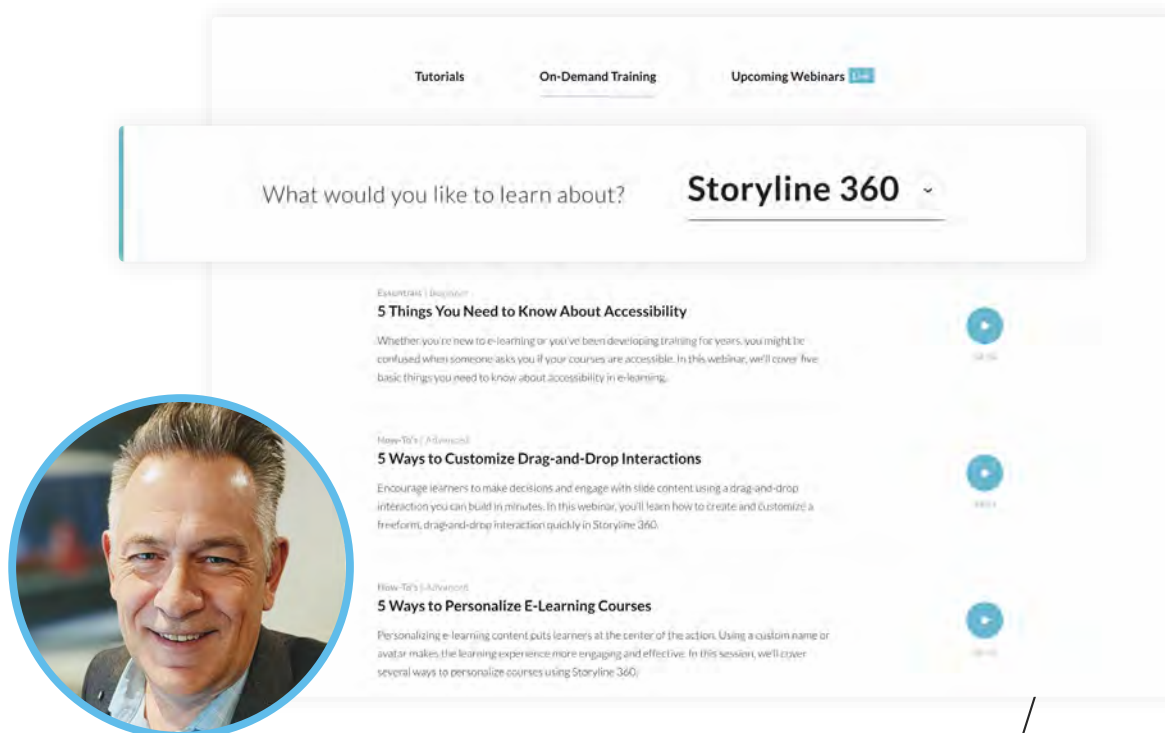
Tutorials

On-Demand Training

Upcoming Webinars Live

What would you like to learn about?

Storyline 360

Essentials | Beginner

5 Things You Need to Know About Accessibility

Whether you're new to e-learning or you've been developing training for years, you might be confused when someone asks you if your courses are accessible. In this webinar, we'll cover five basic things you need to know about accessibility in e-learning.

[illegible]

How-To's | Advanced

5 Ways to Customize Drag-and-Drop Interactions

Encourage learners to make decisions and engage with slide content using a drag-and-drop interaction you can build in minutes. In this webinar, you'll learn how to create and customize a freeform, drag-and-drop interaction quickly in Storyline 360.

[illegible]

How-To's | Advanced

5 Ways to Personalize E-Learning Courses

Personalizing e-learning content puts learners at the center of the action. Using a custom name or avatar makes the learning experience more engaging and effective. In this session, we'll cover several ways to personalize courses using Storyline 360.

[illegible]